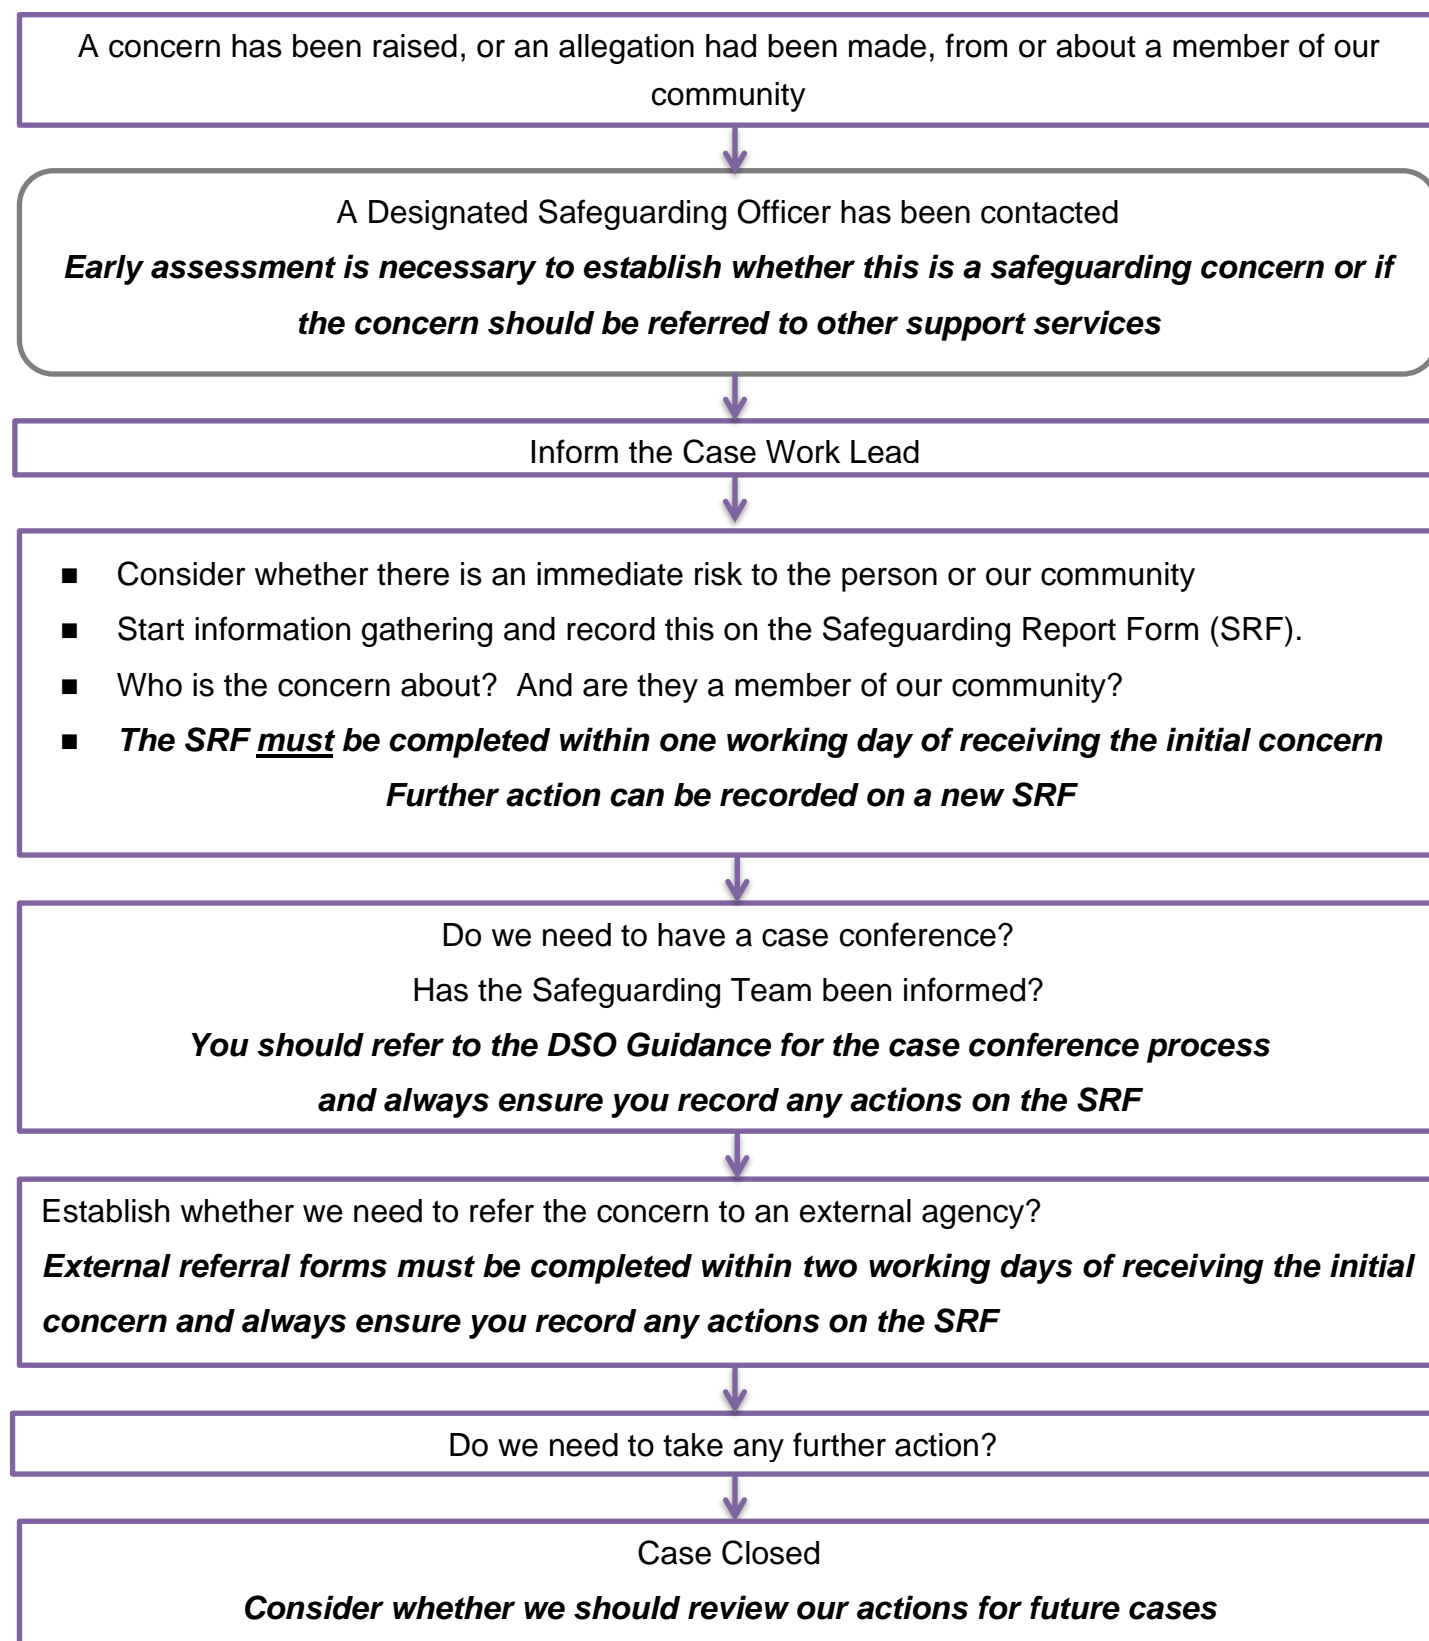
A concern has been raised, or an allegation had been made, from or about a member of our community

A Designated Safeguarding Officer has been contacted

***Early assessment is necessary to establish whether this is a safeguarding concern or if the concern should be referred to other support services***

Inform the Case Work Lead

- Consider whether there is an immediate risk to the person or our community
- Start information gathering and record this on the Safeguarding Report Form (SRF).
- Who is the concern about? And are they a member of our community?
- ***The SRF <u>must</u> be completed within one working day of receiving the initial concern***

***Further action can be recorded on a new SRF***

Do we need to have a case conference?

Has the Safeguarding Team been informed?

***You should refer to the DSO Guidance for the case conference process and always ensure you record any actions on the SRF***

Establish whether we need to refer the concern to an external agency?

***External referral forms must be completed within two working days of receiving the initial concern and always ensure you record any actions on the SRF***

Do we need to take any further action?

Case Closed

***Consider whether we should review our actions for future cases***